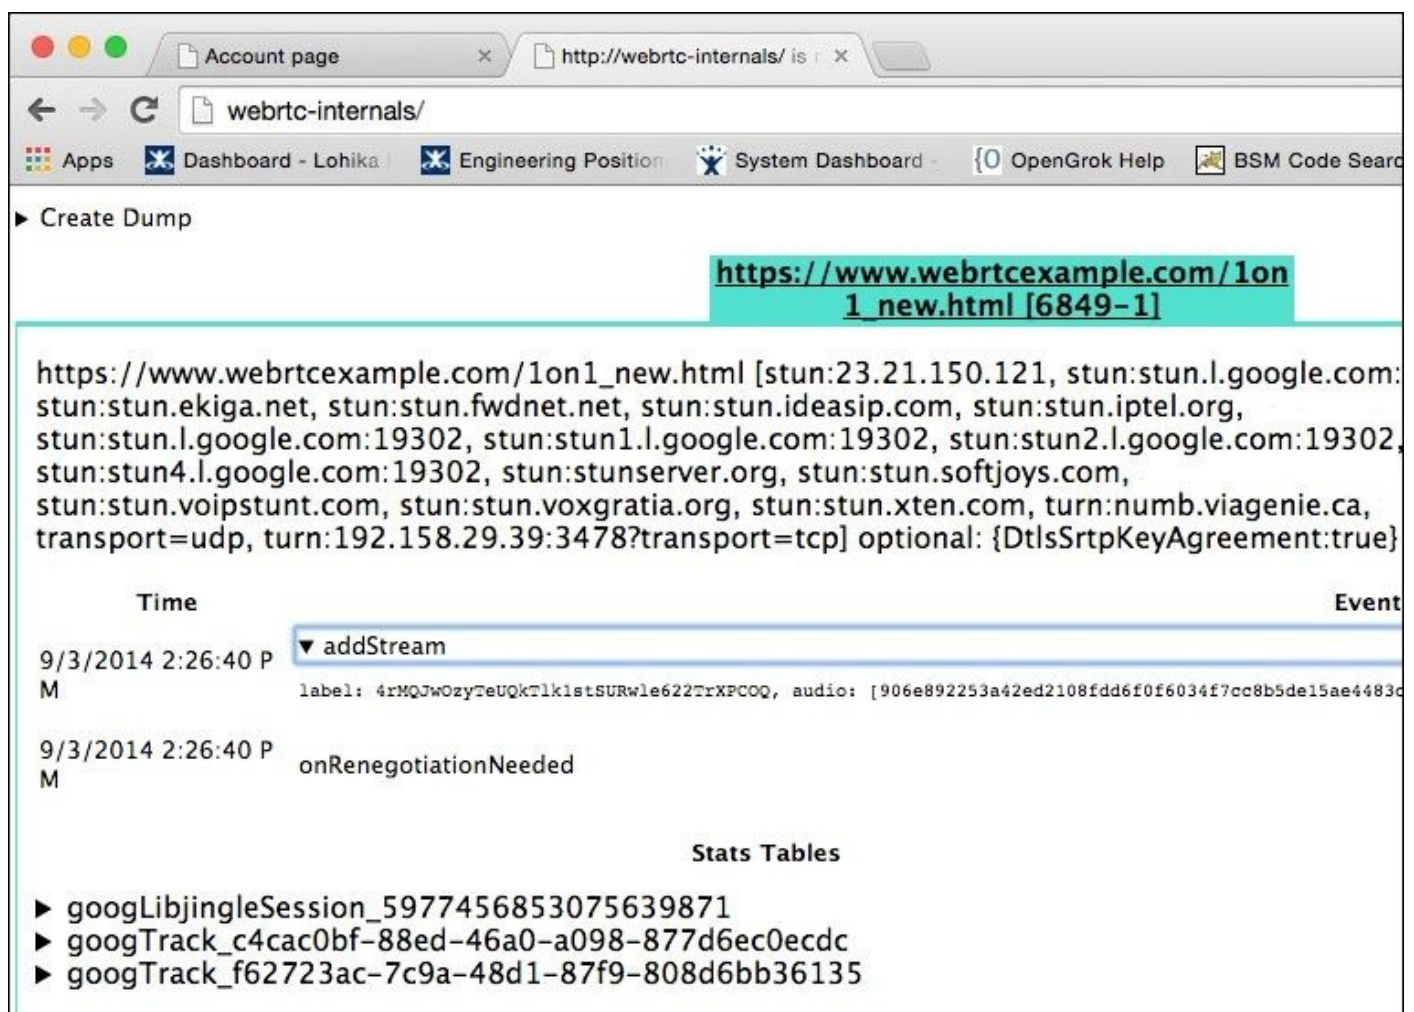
Account page ×
http://webrtc-internals/ is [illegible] ×

webrtc-internals/

Apps   Dashboard - Lohika   Engineering Position   System Dashboard   OpenGrok Help   BSM Code Searc

▶ Create Dump

https://www.webrtcexample.com/1on1_new.html [6849-1]

https://www.webrtcexample.com/1on1_new.html [stun:23.21.150.121, stun:stun.l.google.com: stun:stun.ekiga.net, stun:stun.fwdnet.net, stun:stun.ideasip.com, stun:stun.iptel.org, stun:stun.l.google.com:19302, stun:stun1.l.google.com:19302, stun:stun2.l.google.com:19302, stun:stun4.l.google.com:19302, stun:stunserver.org, stun:stun.softjoys.com, stun:stun.voipstunt.com, stun:stun.voxgratia.org, stun:stun.xten.com, turn:numb.viagenie.ca, transport=udp, turn:192.158.29.39:3478?transport=tcp] optional: {DtlsSrtpKeyAgreement:true}

| Time | Event |
|---|---|
| 9/3/2014 2:26:40 PM | ▼ addStream<br>label: 4rMQJwOzyTeUQkTlk1stSURwle622TrXPCOQ, audio: [906e892253a42ed2108fdd6f0f6034f7cc8b5de15ae4483c |
| 9/3/2014 2:26:40 PM | onRenegotiationNeeded |

Stats Tables

▶ googLibjingleSession_5977456853075639871
▶ googTrack_c4cac0bf-88ed-46a0-a098-877d6ec0ecdc
▶ googTrack_f62723ac-7c9a-48d1-87f9-808d6bb36135